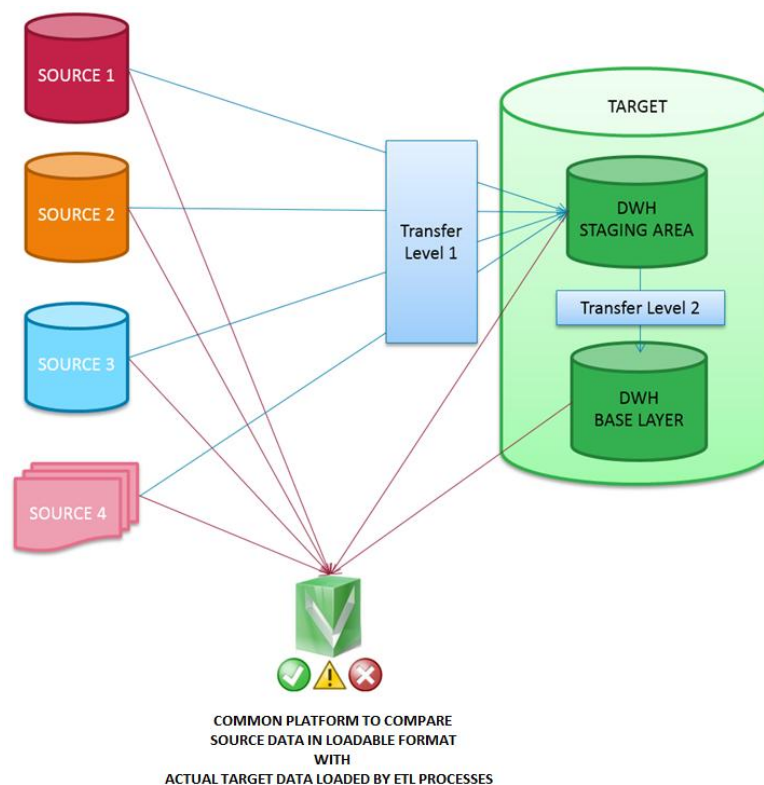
SOURCE 1

SOURCE 2

SOURCE 3

SOURCE 4

Transfer Level 1

TARGET

DWH STAGING AREA

Transfer Level 2

DWH BASE LAYER

COMMON PLATFORM TO COMPARE
SOURCE DATA IN LOADABLE FORMAT
WITH
ACTUAL TARGET DATA LOADED BY ETL PROCESSES